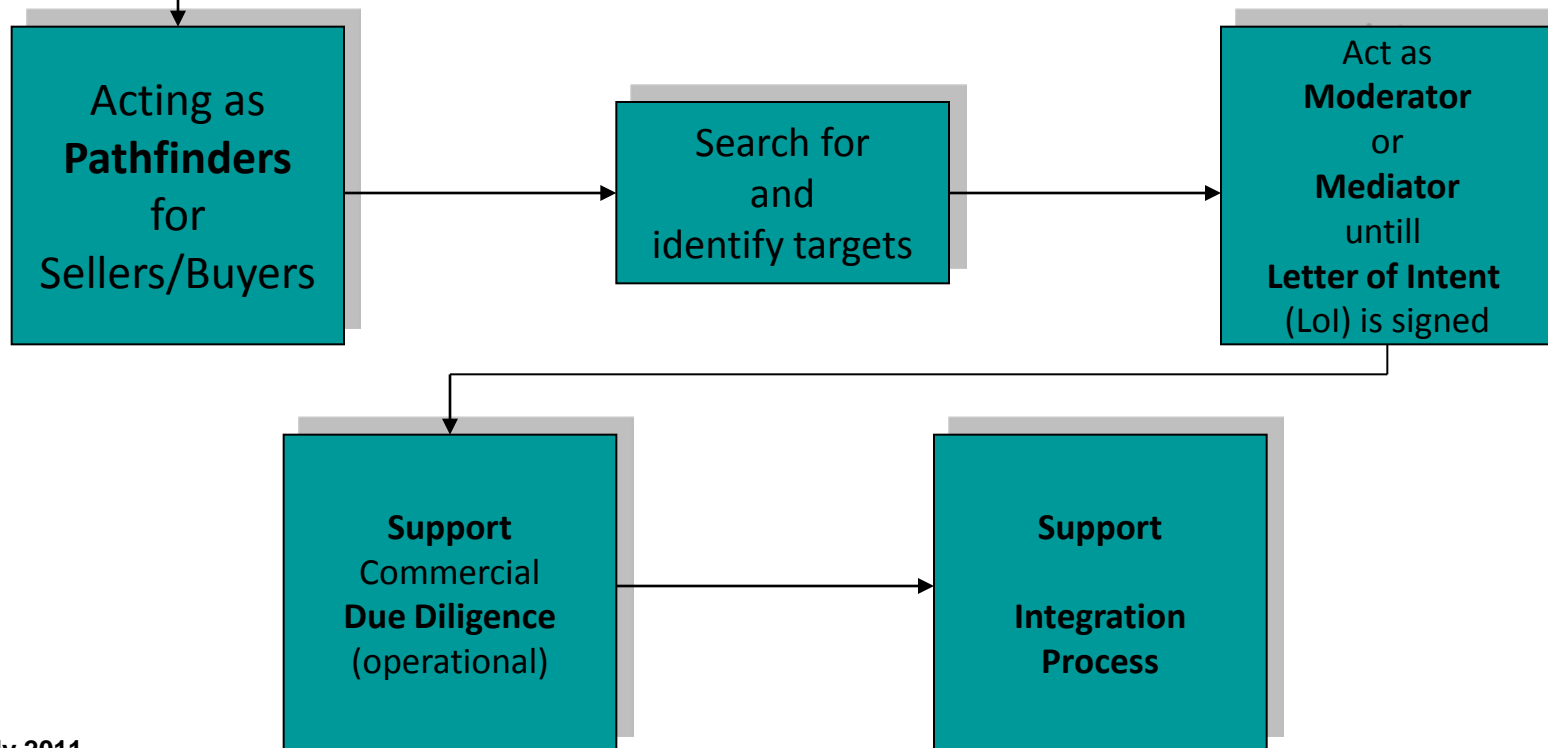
Acting as **Pathfinders** for Sellers/Buyers

Search for and identify targets

Act as **Moderator** or **Mediator** untill **Letter of Intent** (LoI) is signed

**Support** Commercial **Due Diligence** (operational)

**Support** **Integration Process**

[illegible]ly 2011